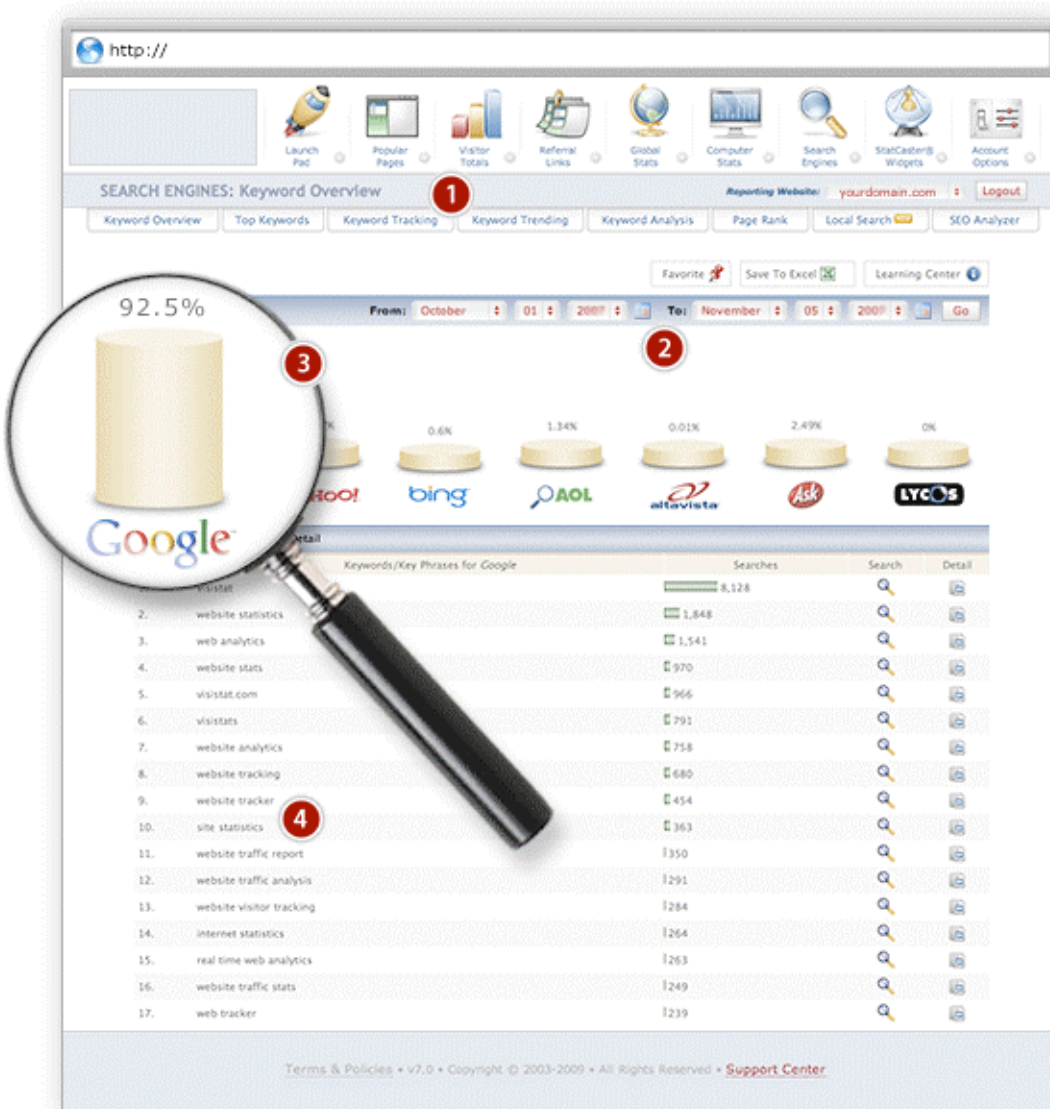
http://

Launch Pad
Popular Pages
Visitor Totals
Referral Links
Global Stats
Computer Stats
Search Engines
StatCaster® Widgets
Account Options

SEARCH ENGINES: Keyword Overview
1
Reporting Website: yourdomain.com
Logout

Keyword Overview | Top Keywords | Keyword Tracking | Keyword Trending | Keyword Analysis | Page Rank | Local Search | SEO Analyzer

Favorite | Save To Excel | Learning Center

From: October 01 2007 To: November 05 2007 Go

2

92.5%
3

Google

%
0.6%
1.34%
0.01%
2.49%
0%

hoo!
bing
AOL
altavista
Ask
LYCOS

etail

| | Keywords/Key Phrases for Google | Searches | Search | Detail |
|---|---|---|---|---|
| | visistat | 8,128 | | |
| 2. | website statistics | 1,848 | | |
| 3. | web analytics | 1,541 | | |
| 4. | website stats | 970 | | |
| 5. | visistat.com | 966 | | |
| 6. | visistats | 791 | | |
| 7. | website analytics | 758 | | |
| 8. | website tracking | 680 | | |
| 9. | website tracker | 454 | | |
| 10. | site statistics | 363 | | |
| 11. | website traffic report | 350 | | |
| 12. | website traffic analysis | 291 | | |
| 13. | website visitor tracking | 284 | | |
| 14. | internet statistics | 264 | | |
| 15. | real time web analytics | 263 | | |
| 16. | website traffic stats | 249 | | |
| 17. | web tracker | 239 | | |

4

Terms & Policies • v7.0 • Copyright © 2003-2009 • All Rights Reserved • Support Center